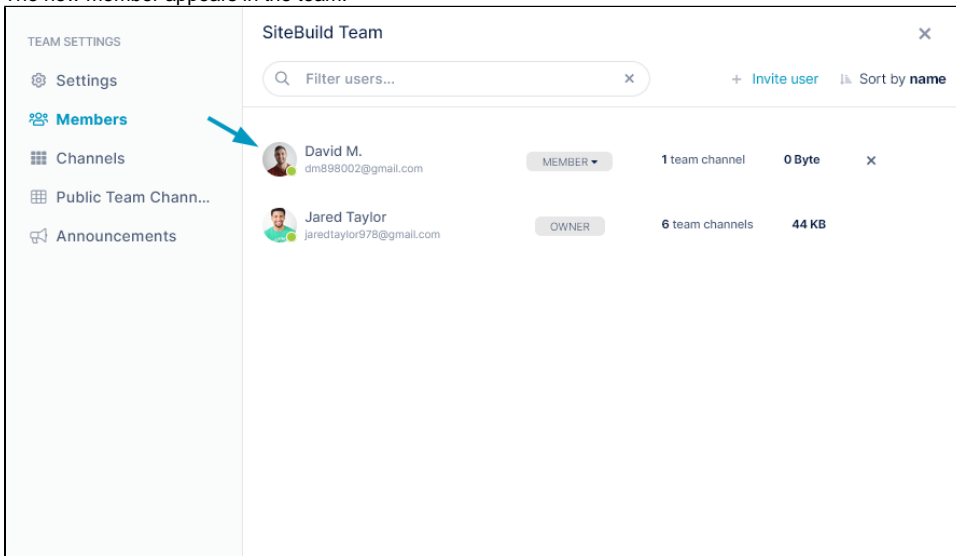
The new member appears in the team.

TEAM SETTINGS
Settings
Members
Channels
Public Team Chann...
Announcements

SiteBuild Team
×
Filter users...
×
+ Invite user
Sort by **name**

David M.
dm898002@gmail.com
MEMBER
1 team channel
0 Byte
×

Jared Taylor
jaredtaylor978@gmail.com
OWNER
6 team channels
44 KB